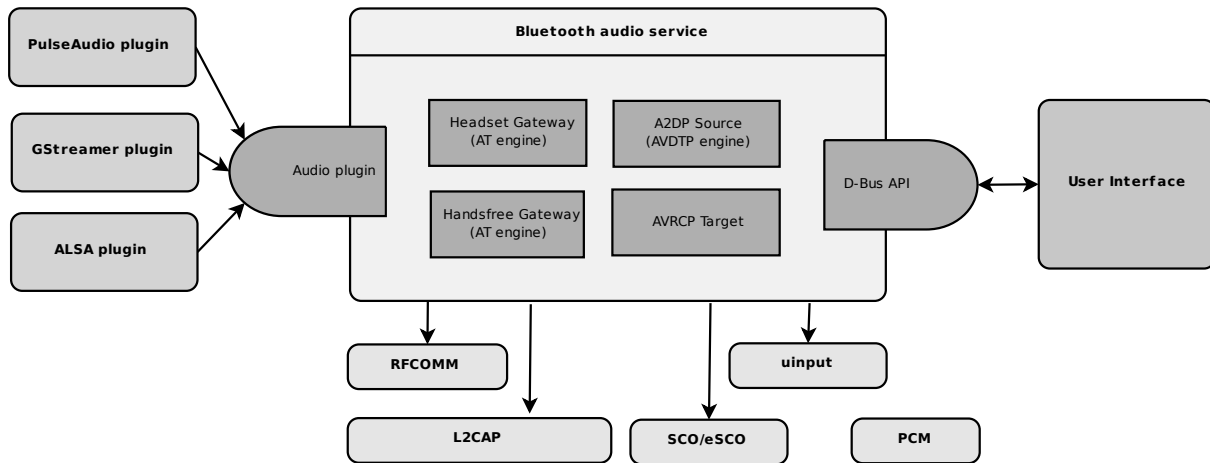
PulseAudio plugin

GStreamer plugin

ALSA plugin

Audio plugin

Bluetooth audio service

Headset Gateway
(AT engine)

A2DP Source
(AVDTP engine)

Handsfree Gateway
(AT engine)

AVRCP Target

D-Bus API

User Interface

RFCOMM

uinput

L2CAP

SCO/eSCO

PCM